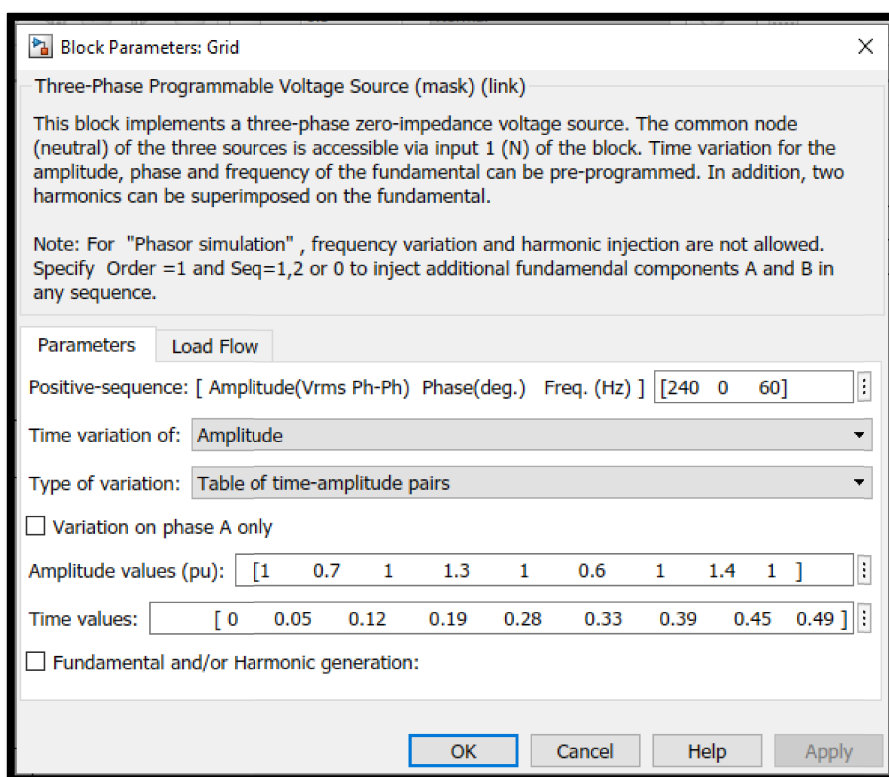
Block Parameters: Grid

Three-Phase Programmable Voltage Source (mask) (link)

This block implements a three-phase zero-impedance voltage source. The common node (neutral) of the three sources is accessible via input 1 (N) of the block. Time variation for the amplitude, phase and frequency of the fundamental can be pre-programmed. In addition, two harmonics can be superimposed on the fundamental.

Note: For "Phasor simulation" , frequency variation and harmonic injection are not allowed. Specify Order =1 and Seq=1,2 or 0 to inject additional fundamendal components A and B in any sequence.

Parameters | Load Flow

Positive-sequence: [ Amplitude(Vrms Ph-Ph) Phase(deg.) Freq. (Hz) ] [240 0 60]

Time variation of: Amplitude

Type of variation: Table of time-amplitude pairs

Variation on phase A only

Amplitude values (pu): [1 0.7 1 1.3 1 0.6 1 1.4 1 ]

Time values: [ 0 0.05 0.12 0.19 0.28 0.33 0.39 0.45 0.49 ]

Fundamental and/or Harmonic generation:

OK | Cancel | Help | Apply